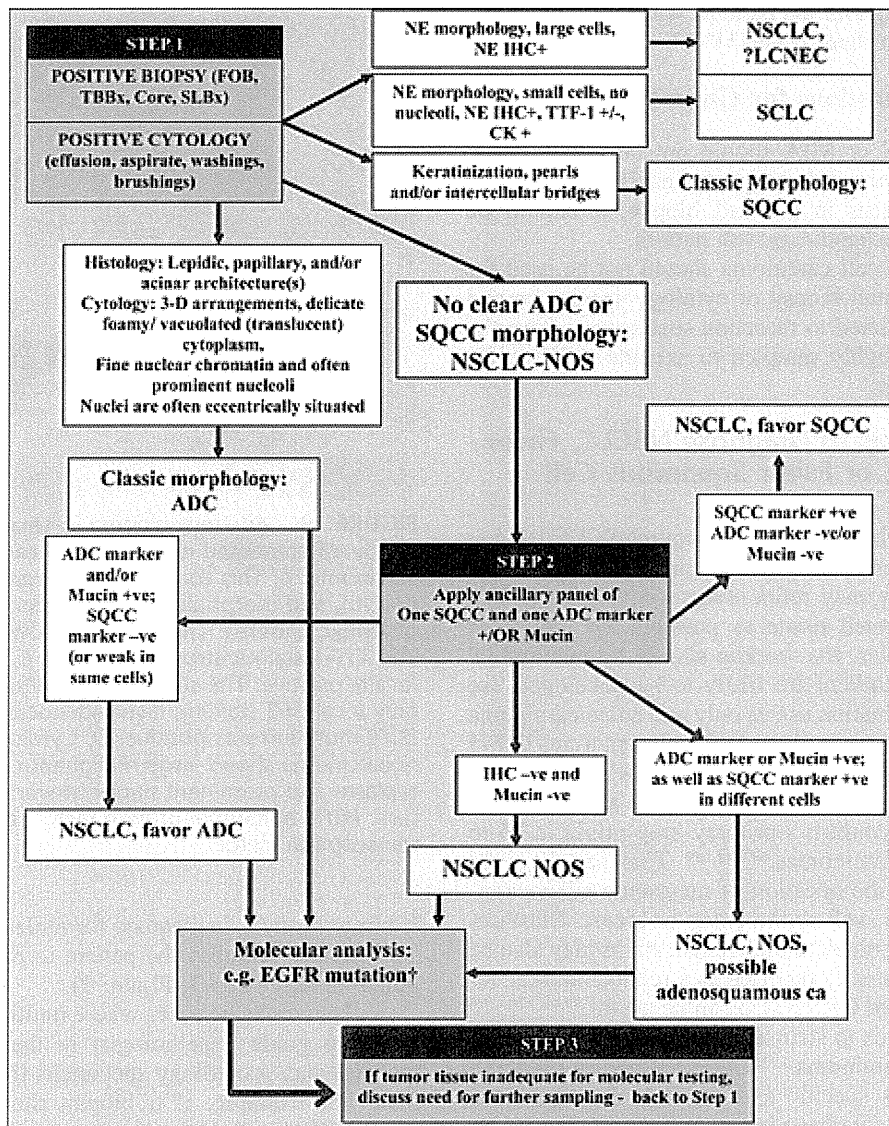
STEP 1

POSITIVE BIOPSY (FOB, TBBx, Core, SLBx)

POSITIVE CYTOLOGY (effusion, aspirate, washings, brushings)

NE morphology, large cells, NE IHC+

NSCLC, ?LCNEC

NE morphology, small cells, no nucleoli, NE IHC+, TTF-1 +/-, CK +

SCLC

Keratinization, pearls and/or intercellular bridges

Classic Morphology: SQCC

Histology: Lepidic, papillary, and/or acinar architecture(s)
Cytology: 3-D arrangements, delicate foamy/ vacuolated (translucent) cytoplasm,
Fine nuclear chromatin and often prominent nucleoli
Nuclei are often eccentrically situated

No clear ADC or SQCC morphology: NSCLC-NOS

NSCLC, favor SQCC

Classic morphology: ADC

SQCC marker +ve ADC marker -ve/or Mucin -ve

ADC marker and/or Mucin +ve; SQCC marker –ve (or weak in same cells)

STEP 2

Apply ancillary panel of One SQCC and one ADC marker +/OR Mucin

IHC –ve and Mucin -ve

ADC marker or Mucin +ve; as well as SQCC marker +ve in different cells

NSCLC, favor ADC

NSCLC NOS

Molecular analysis: e.g. EGFR mutation†

NSCLC, NOS, possible adenosquamous ca

STEP 3

If tumor tissue inadequate for molecular testing, discuss need for further sampling - back to Step 1